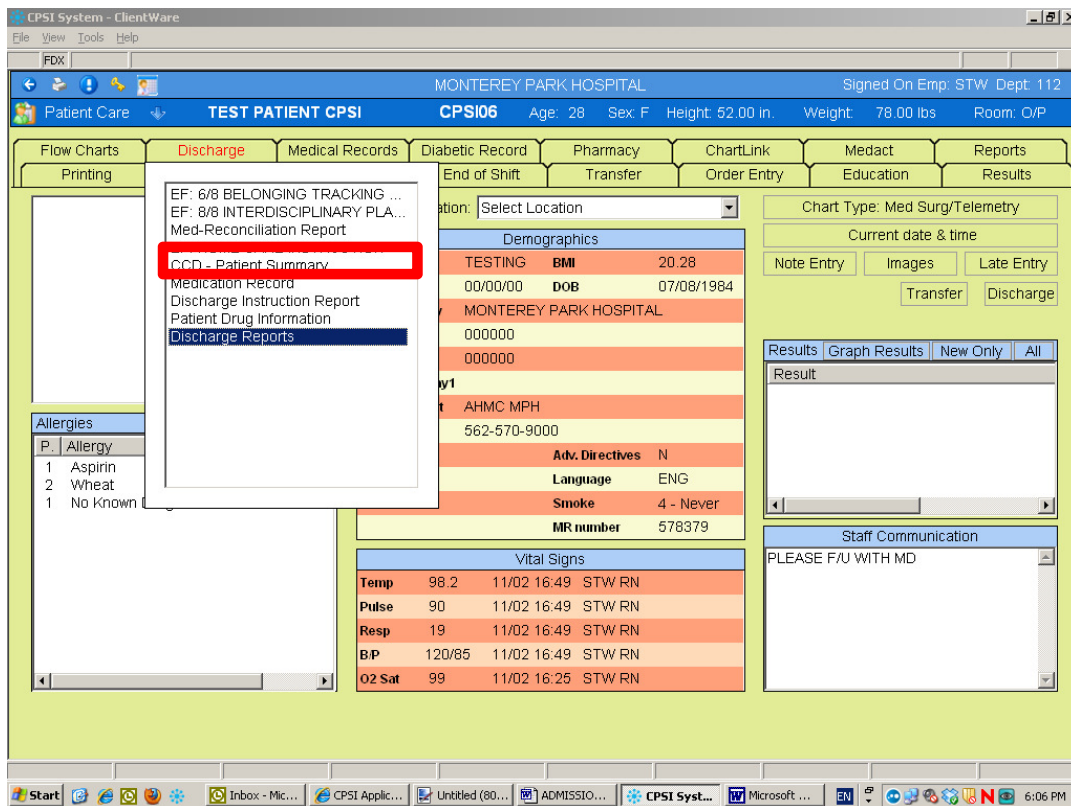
CPSI System - ClientWare
File View Tools Help
FDX
MONTEREY PARK HOSPITAL
Signed On Emp: STW Dept: 112
Patient Care
TEST PATIENT CPSI
CPSI06
Age: 28
Sex: F
Height: 52.00 in.
Weight: 78.00 lbs
Room: O/P

Flow Charts
Discharge
Medical Records
Diabetic Record
Pharmacy
ChartLink
Medact
Reports
Printing
End of Shift
Transfer
Order Entry
Education
Results

EF: 6/8 BELONGING TRACKING ...
EF: 8/8 INTERDISCIPLINARY PLA...
Med-Reconciliation Report
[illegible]
CCD - Patient Summary
Medication Record
Discharge Instruction Report
Patient Drug Information
Discharge Reports

ation: Select Location

Chart Type: Med Surg/Telemetry
Current date & time
Note Entry
Images
Late Entry
Transfer
Discharge

Demographics
| | TESTING | BMI | 20.28 |
|---|---|---|---|
| | 00/00/00 | DOB | 07/08/1984 |
| y | MONTEREY PARK HOSPITAL | | |
| | 000000 | | |
| | 000000 | | |
| y1 | | | |
| t | AHMC MPH | | |
| | 562-570-9000 | | |
| | | Adv. Directives | N |
| | | Language | ENG |
| | | Smoke | 4 - Never |
| | | MR number | 578379 |

Results
Graph Results
New Only
All
Result

Allergies
| P. | Allergy |
|---|---|
| 1 | Aspirin |
| 2 | Wheat |
| 1 | No Known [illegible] |

Staff Communication
PLEASE F/U WITH MD

Vital Signs
| Temp | 98.2 | 11/02 16:49 | STW RN |
|---|---|---|---|
| Pulse | 90 | 11/02 16:49 | STW RN |
| Resp | 19 | 11/02 16:49 | STW RN |
| B/P | 120/85 | 11/02 16:49 | STW RN |
| O2 Sat | 99 | 11/02 16:25 | STW RN |

Start
Inbox - Mic...
CPSI Applic...
Untitled (80...
ADMISSIO...
CPSI Syst...
Microsoft ...
EN
6:06 PM